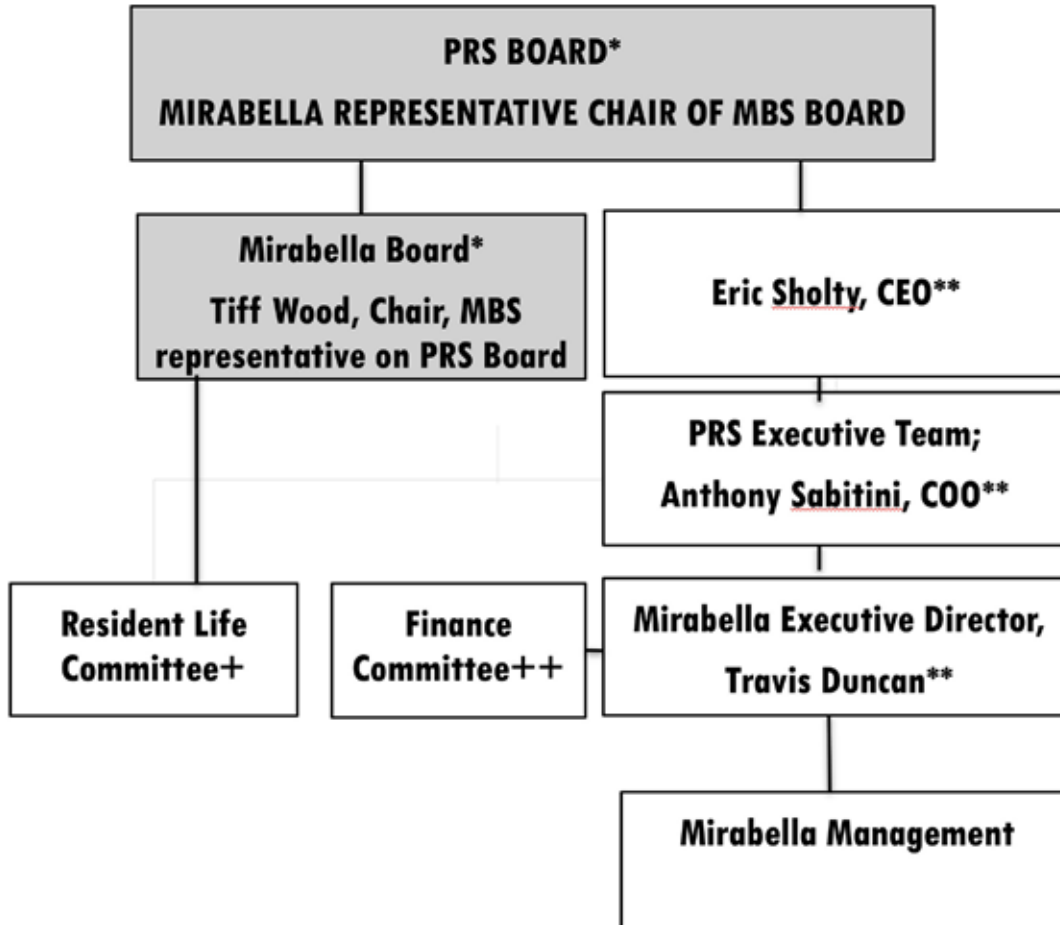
PRS BOARD*

MIRABELLA REPRESENTATIVE CHAIR OF MBS BOARD

Mirabella Board*

Tiff Wood, Chair, MBS representative on PRS Board

Eric Sholty, CEO**

PRS Executive Team;

Anthony Sabitini, COO**

Resident Life Committee+

Finance Committee++

Mirabella Executive Director, Travis Duncan**

Mirabella Management